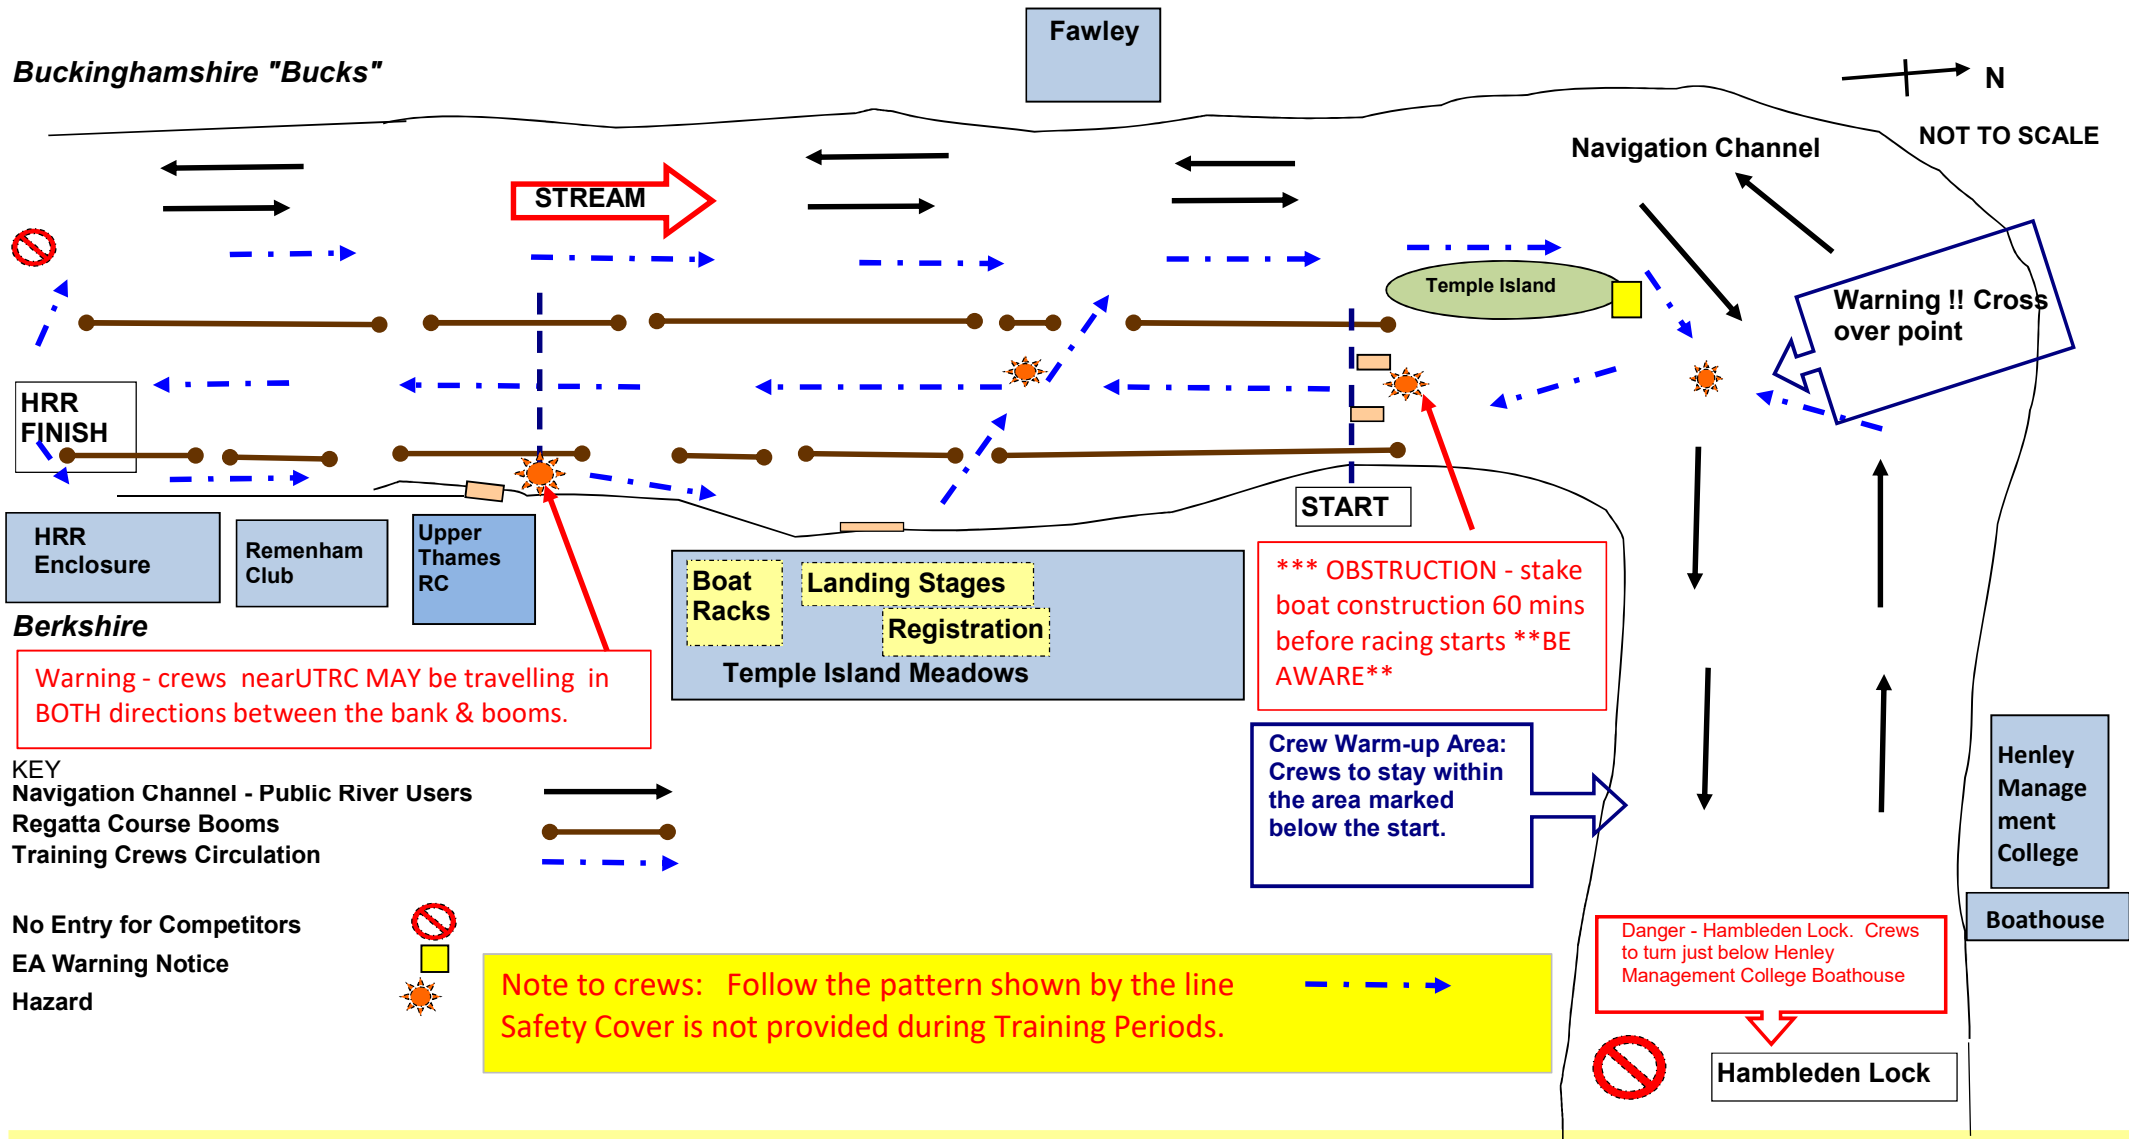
Fawley

Buckinghamshire "Bucks"

N

NOT TO SCALE

Navigation Channel

STREAM

Temple Island

Warning !! Cross over point

HRR FINISH

START

HRR Enclosure

Remenham Club

Upper Thames RC

Boat Racks

Landing Stages

Registration

Temple Island Meadows

*** OBSTRUCTION - stake boat construction 60 mins before racing starts **BE AWARE**

Berkshire

Warning - crews nearUTRC MAY be travelling in BOTH directions between the bank & booms.

Crew Warm-up Area: Crews to stay within the area marked below the start.

Henley Manage ment College

Boathouse

KEY
Navigation Channel - Public River Users
Regatta Course Booms
Training Crews Circulation

No Entry for Competitors
EA Warning Notice
Hazard

Note to crews: Follow the pattern shown by the line
Safety Cover is not provided during Training Periods.

Danger - Hambleden Lock. Crews to turn just below Henley Management College Boathouse

Hambleden Lock